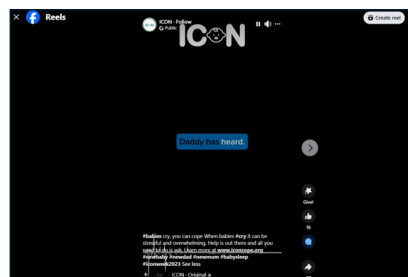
Reels

ICON · Follow
Public

ICON

Create reel

Daddy has heard.

#babies cry, you can cope When babies #cry it can be stressful and overwhelming. Help is out there and all you need to do is ask. Learn more at www.iconcope.org #newbaby #newdad #newmum #babysleep #iconweek2023 See less

ICON · Original a

Give!

16